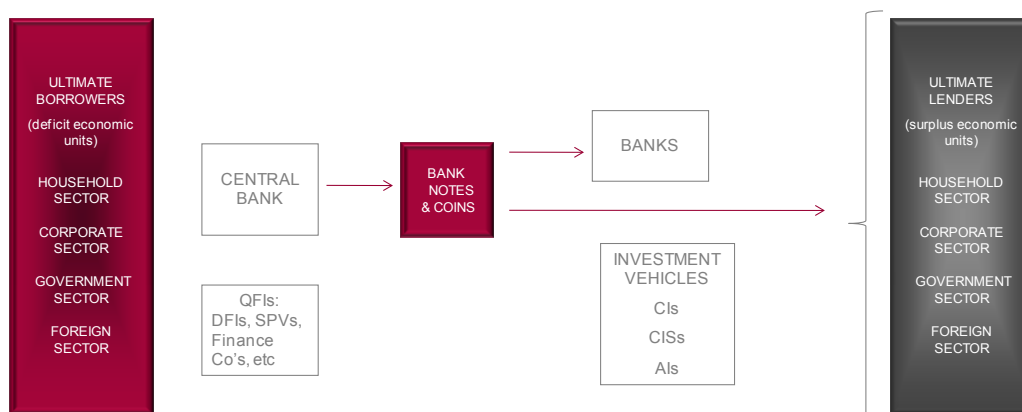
ULTIMATE BORROWERS
(deficit economic units)

HOUSEHOLD SECTOR

CORPORATE SECTOR

GOVERNMENT SECTOR

FOREIGN SECTOR

CENTRAL BANK

QFIs: DFIs, SPVs, Finance Co's, etc

BANK NOTES & COINS

BANKS

INVESTMENT VEHICLES

CIs

CISs

AIs

ULTIMATE LENDERS
(surplus economic units)

HOUSEHOLD SECTOR

CORPORATE SECTOR

GOVERNMENT SECTOR

FOREIGN SECTOR